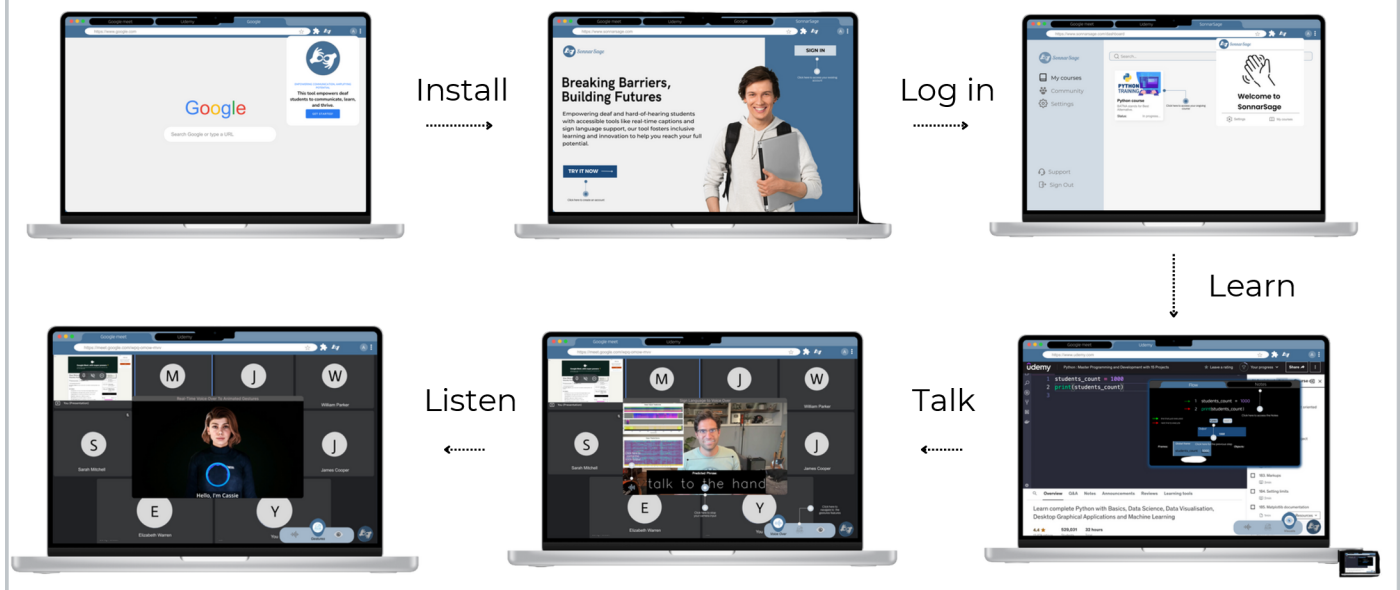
Google Meet Udemy Google

https://www.google.com

Google

Search Google or type a URL

This tool empowers deaf students to communicate, learn, and thrive.

GET STARTED

Install

Google Meet Udemy Google SonnarSage

https://www.sonnarsage.com

SonnarSage

SIGN IN

Breaking Barriers, Building Futures

Empowering deaf and hard-of-hearing students with accessible tools like real-time captions and sign language support, our tool fosters inclusive learning and innovation to help you reach your full potential.

TRY IT NOW

Log in

SonnarSage

My courses

Community

Settings

Support

Sign Out

PYTHON TRAINING

Python course

Welcome to SonnarSage

Settings

My courses

Learn

udemy

Python - Master Programming and Development with 15 Projects

Leave a rating

Your progress

Share

1 students_count = 1000
2 print(students_count)

Overview Q&A Notes Announcements Reviews Learning tools

Learn complete Python with Basics, Data Science, Data Visualisation, Desktop Graphical Applications and Machine Learning

4.4 529,031 32 hours

Talk

Google Meet Udemy

https://meet.google.com

M J W

S J

Sarah Mitchell James Cooper

William Parker

talk to the hand

E Y

Elizabeth Warren

Listen

Google Meet Udemy

https://meet.google.com

M J W

S J

Sarah Mitchell James Cooper

William Parker

Hello, I'm Cassie

E Y

Elizabeth Warren You